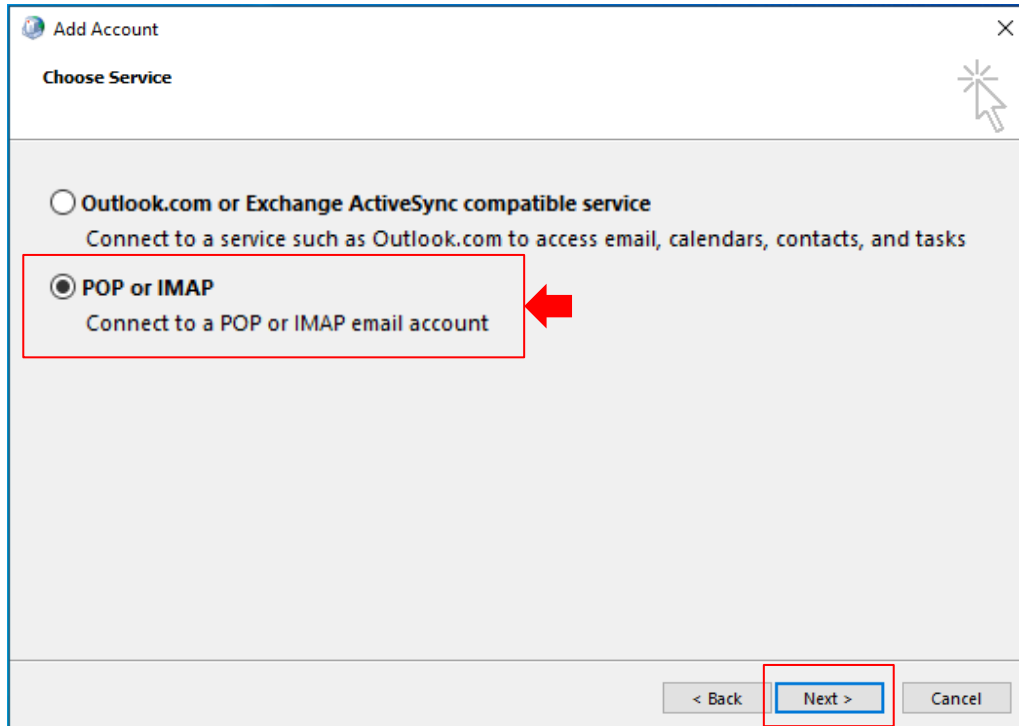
Add Account

Choose Service

Outlook.com or Exchange ActiveSync compatible service

Connect to a service such as Outlook.com to access email, calendars, contacts, and tasks

POP or IMAP

Connect to a POP or IMAP email account

< Back

Next >

Cancel